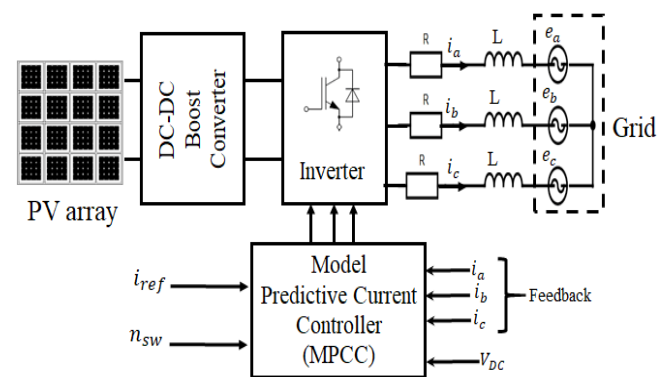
DC-DC Boost Converter

Inverter

R $i_a$ L $e_a$

R $i_b$ L $e_b$

R $i_c$ L $e_c$

Grid

PV array

$i_{ref}$

$n_{sw}$

Model Predictive Current Controller (MPCC)

$i_a$
$i_b$
$i_c$

Feedback

$V_{DC}$